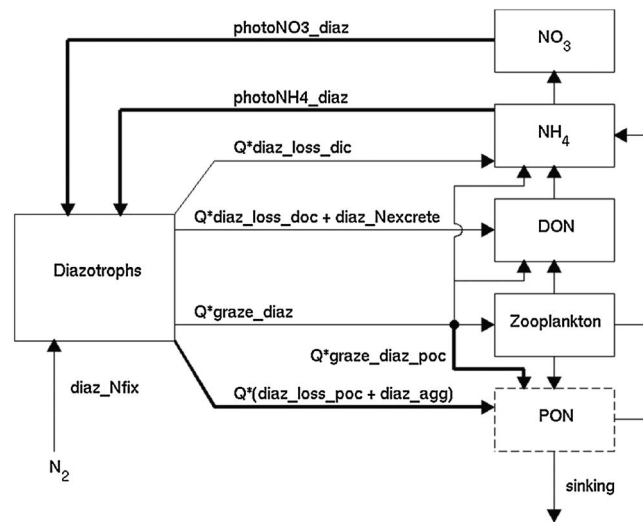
photoNO3_diaz

$NO_3$

photoNH4_diaz

$NH_4$

Q*diaz_loss_dic

Q*diaz_loss_doc + diaz_Nexcrete

DON

Diazotrophs

Q*graze_diaz

Zooplankton

Q*graze_diaz_poc

diaz_Nfix

Q*(diaz_loss_poc + diaz_agg)

PON

$N_2$

sinking